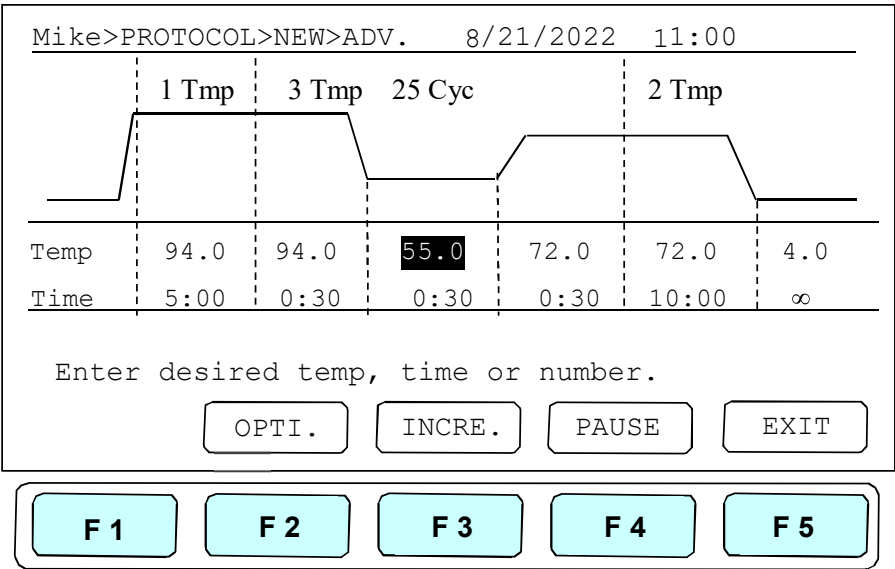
Mike>PROTOCOL>NEW>ADV.   8/21/2022   11:00

1 Tmp   3 Tmp   25 Cyc   2 Tmp

| Temp | 94.0 | 94.0 | 55.0 | 72.0 | 72.0 | 4.0 |
|---|---|---|---|---|---|---|
| Time | 5:00 | 0:30 | 0:30 | 0:30 | 10:00 | $\infty$ |

Enter desired temp, time or number.

OPTI.   INCRE.   PAUSE   EXIT

F 1   F 2   F 3   F 4   F 5